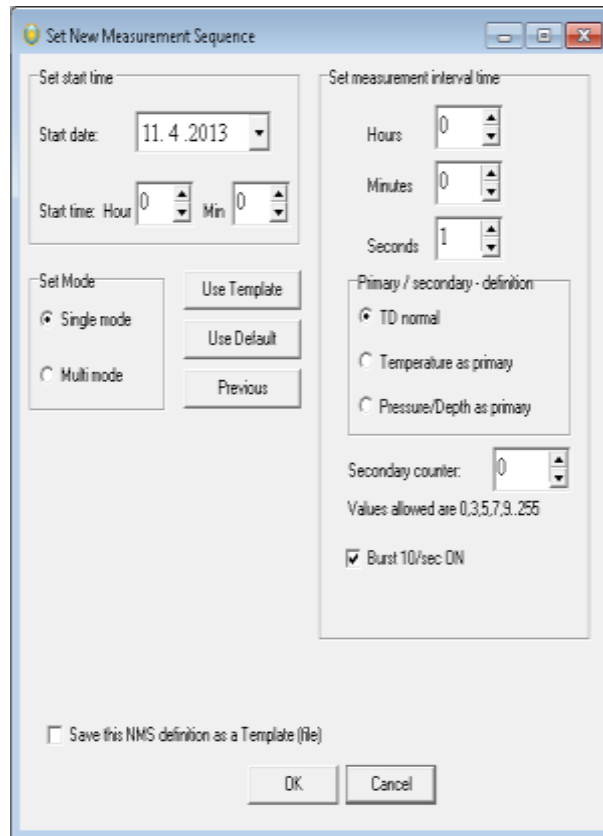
Set New Measurement Sequence

Set start time

Start date: 11. 4 .2013

Start time: Hour 0 Min 0

Set Mode

Single mode

Multi mode

Use Template

Use Default

Previous

Set measurement interval time

Hours 0

Minutes 0

Seconds 1

Primary / secondary - definition

TD normal

Temperature as primary

Pressure/Depth as primary

Secondary counter: 0

Values allowed are 0,3,5,7,9..255

Burst 10/sec ON

Save this NMS definition as a Template (file)

OK

Cancel